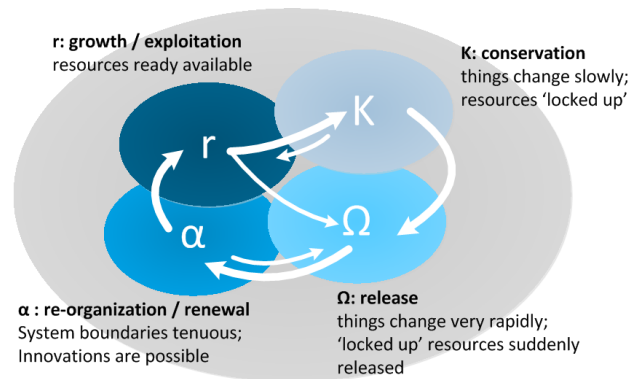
r: growth / exploitation
resources ready available

K: conservation
things change slowly;
resources 'locked up'

r

K

α

Ω

α : re-organization / renewal
System boundaries tenuous;
Innovations are possible

Ω: release
things change very rapidly;
'locked up' resources suddenly released